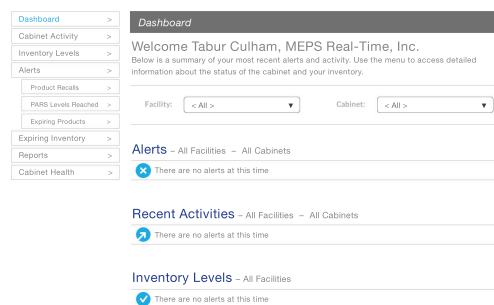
Dashboard >
Cabinet Activity >
Inventory Levels >
Alerts >
Product Recalls >
PARS Levels Reached >
Expiring Products >
Expiring Inventory >
Reports >
Cabinet Health >

Dashboard

Welcome Tabur Culham, MEPS Real-Time, Inc.

Below is a summary of your most recent alerts and activity. Use the menu to access detailed information about the status of the cabinet and your inventory.

Facility: < All >

Cabinet: < All >

Alerts – All Facilities – All Cabinets

There are no alerts at this time

Recent Activities – All Facilities – All Cabinets

There are no alerts at this time

Inventory Levels – All Facilities

There are no alerts at this time